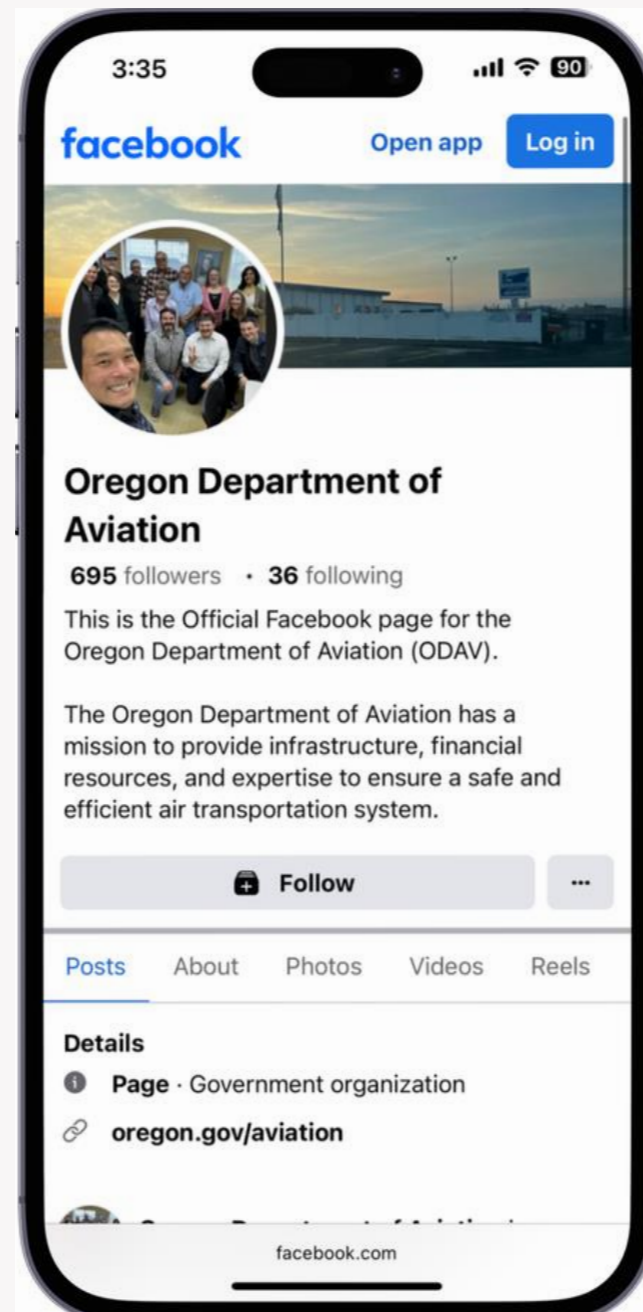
3:35

90

facebook

Open app

Log in

Oregon Department of Aviation

695 followers · 36 following

This is the Official Facebook page for the Oregon Department of Aviation (ODAV).

The Oregon Department of Aviation has a mission to provide infrastructure, financial resources, and expertise to ensure a safe and efficient air transportation system.

Follow

···

Posts About Photos Videos Reels

Details

Page · Government organization

oregon.gov/aviation

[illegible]

facebook.com